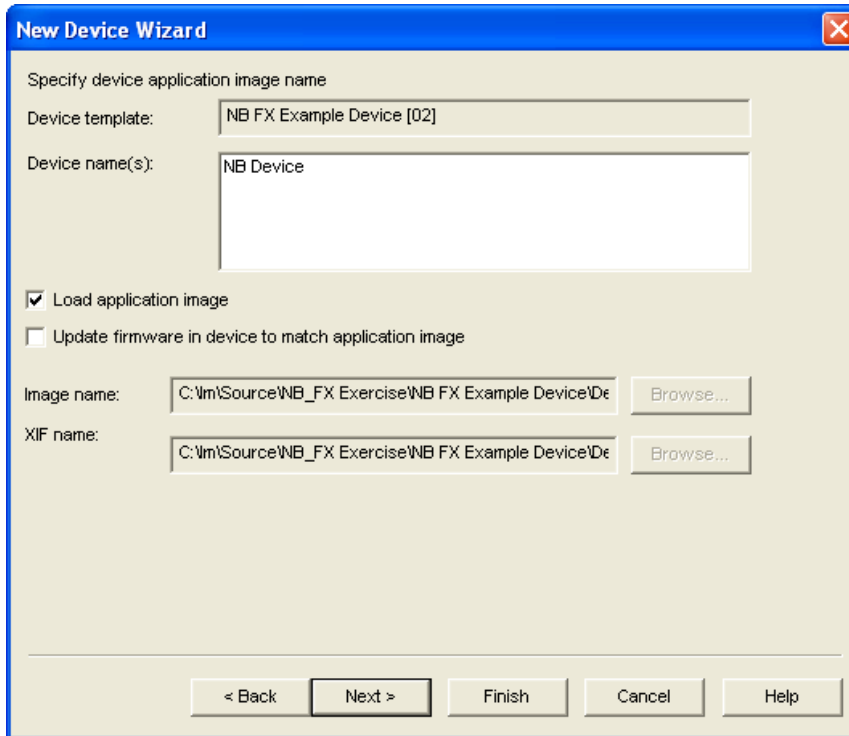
New Device Wizard

Specify device application image name

Device template: NB FX Example Device [02]

Device name(s): NB Device

Load application image

Update firmware in device to match application image

Image name: C:\lm\Source\NB_FX Exercise\NB FX Example Device\De Browse...

XIF name: C:\lm\Source\NB_FX Exercise\NB FX Example Device\De Browse...

< Back Next > Finish Cancel Help